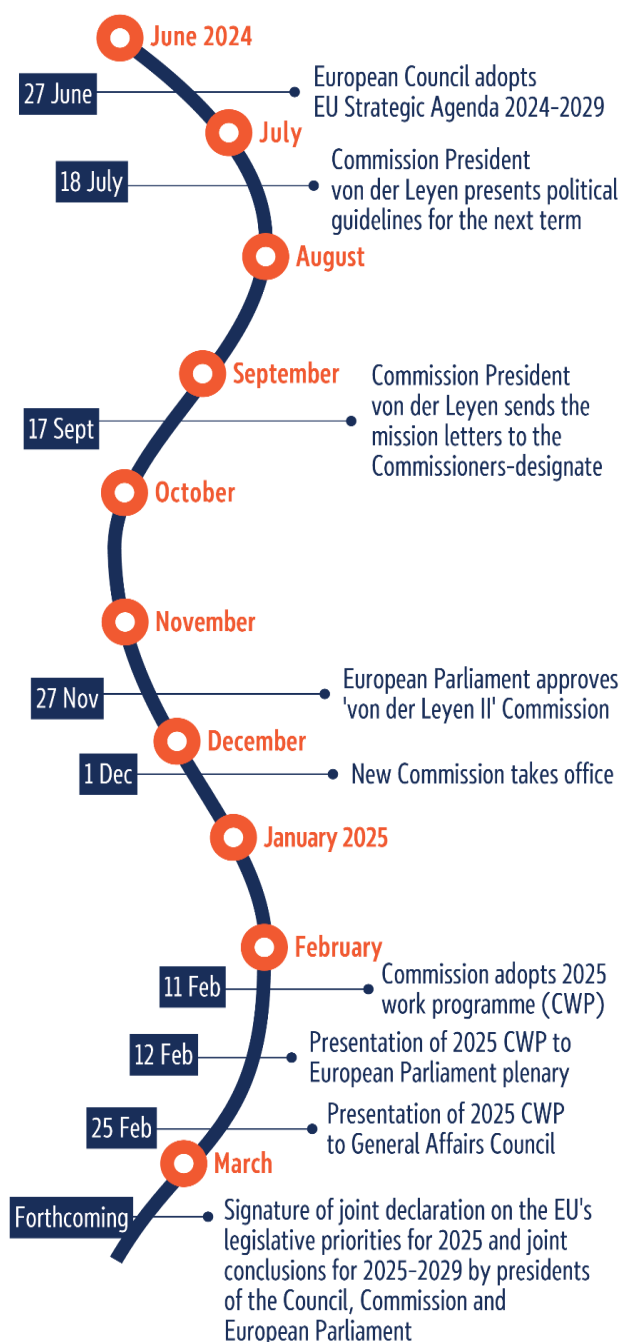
June 2024

27 June

European Council adopts EU Strategic Agenda 2024-2029

July

18 July

Commission President von der Leyen presents political guidelines for the next term

August

September

17 Sept

Commission President von der Leyen sends the mission letters to the Commissioners-designate

October

November

27 Nov

European Parliament approves 'von der Leyen II' Commission

December

1 Dec

New Commission takes office

January 2025

February

11 Feb

Commission adopts 2025 work programme (CWP)

12 Feb

Presentation of 2025 CWP to European Parliament plenary

25 Feb

Presentation of 2025 CWP to General Affairs Council

March

Forthcoming

Signature of joint declaration on the EU's legislative priorities for 2025 and joint conclusions for 2025-2029 by presidents of the Council, Commission and European Parliament